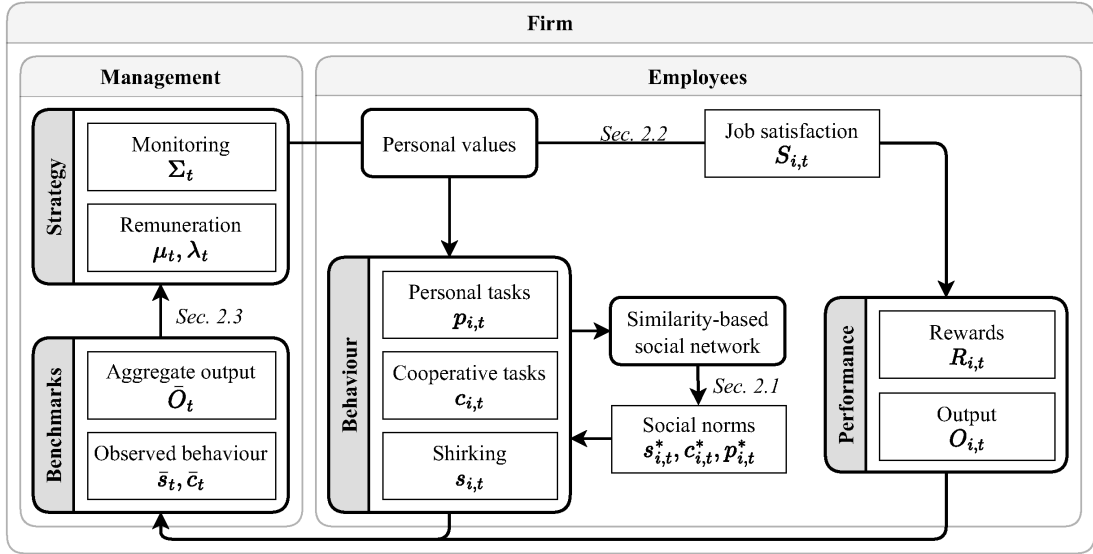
Firm

Management

Strategy

Monitoring
$\Sigma_t$

Remuneration
$\mu_t, \lambda_t$

Sec. 2.3

Benchmarks

Aggregate output
$\bar{O}_t$

Observed behaviour
$\bar{s}_t, \bar{c}_t$

Employees

Personal values

Sec. 2.2

Job satisfaction
$S_{i,t}$

Behaviour

Personal tasks
$p_{i,t}$

Cooperative tasks
$c_{i,t}$

Shirking
$s_{i,t}$

Similarity-based social network

Sec. 2.1

Social norms
$s^*_{i,t}, c^*_{i,t}, p^*_{i,t}$

Performance

Rewards
$R_{i,t}$

Output
$O_{i,t}$